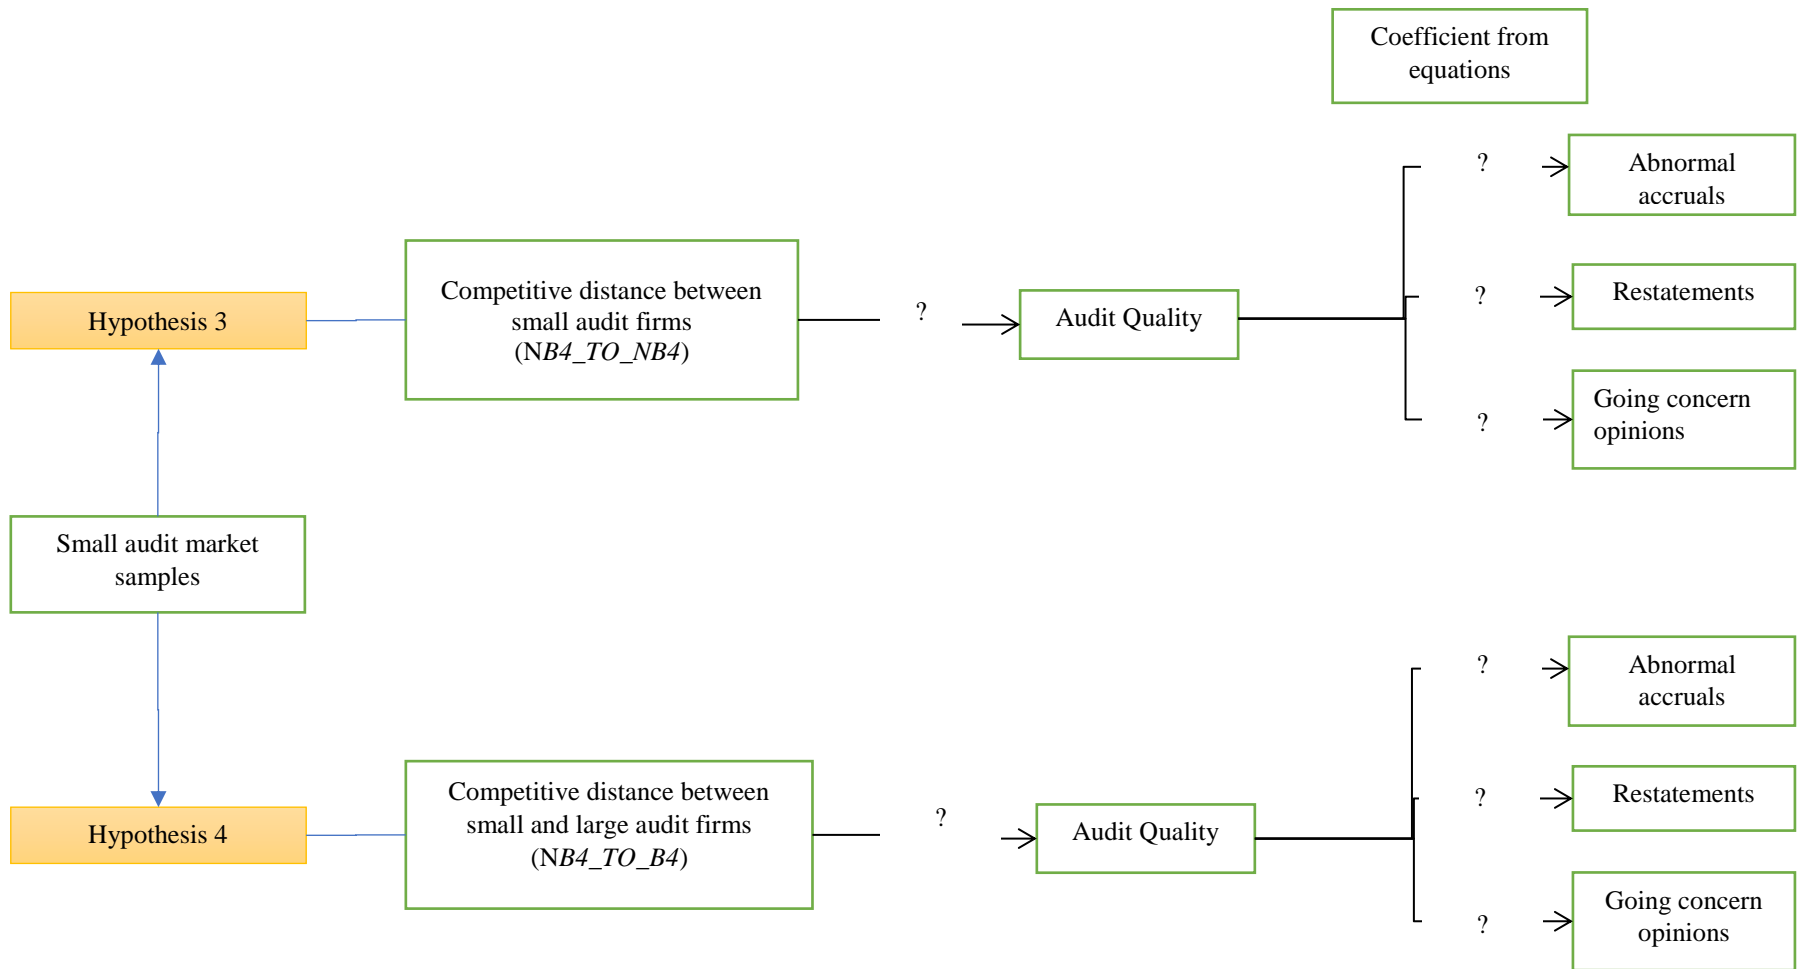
Coefficient from equations

Hypothesis 3

Competitive distance between small audit firms (NB4_TO_NB4)

?

Audit Quality

?

Abnormal accruals

?

Restatements

?

Going concern opinions

Small audit market samples

Hypothesis 4

Competitive distance between small and large audit firms (NB4_TO_B4)

?

Audit Quality

?

Abnormal accruals

?

Restatements

?

Going concern opinions